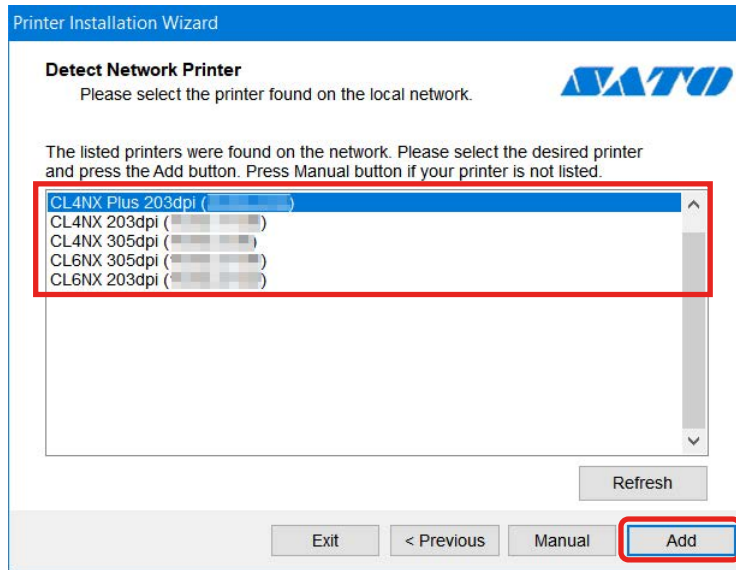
Printer Installation Wizard

Detect Network Printer
Please select the printer found on the local network.

SATO

The listed printers were found on the network. Please select the desired printer and press the Add button. Press Manual button if your printer is not listed.

CL4NX Plus 203dpi ([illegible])
CL4NX 203dpi ([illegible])
CL4NX 305dpi ([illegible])
CL6NX 305dpi ([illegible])
CL6NX 203dpi ([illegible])

Refresh

Exit
< Previous
Manual
Add